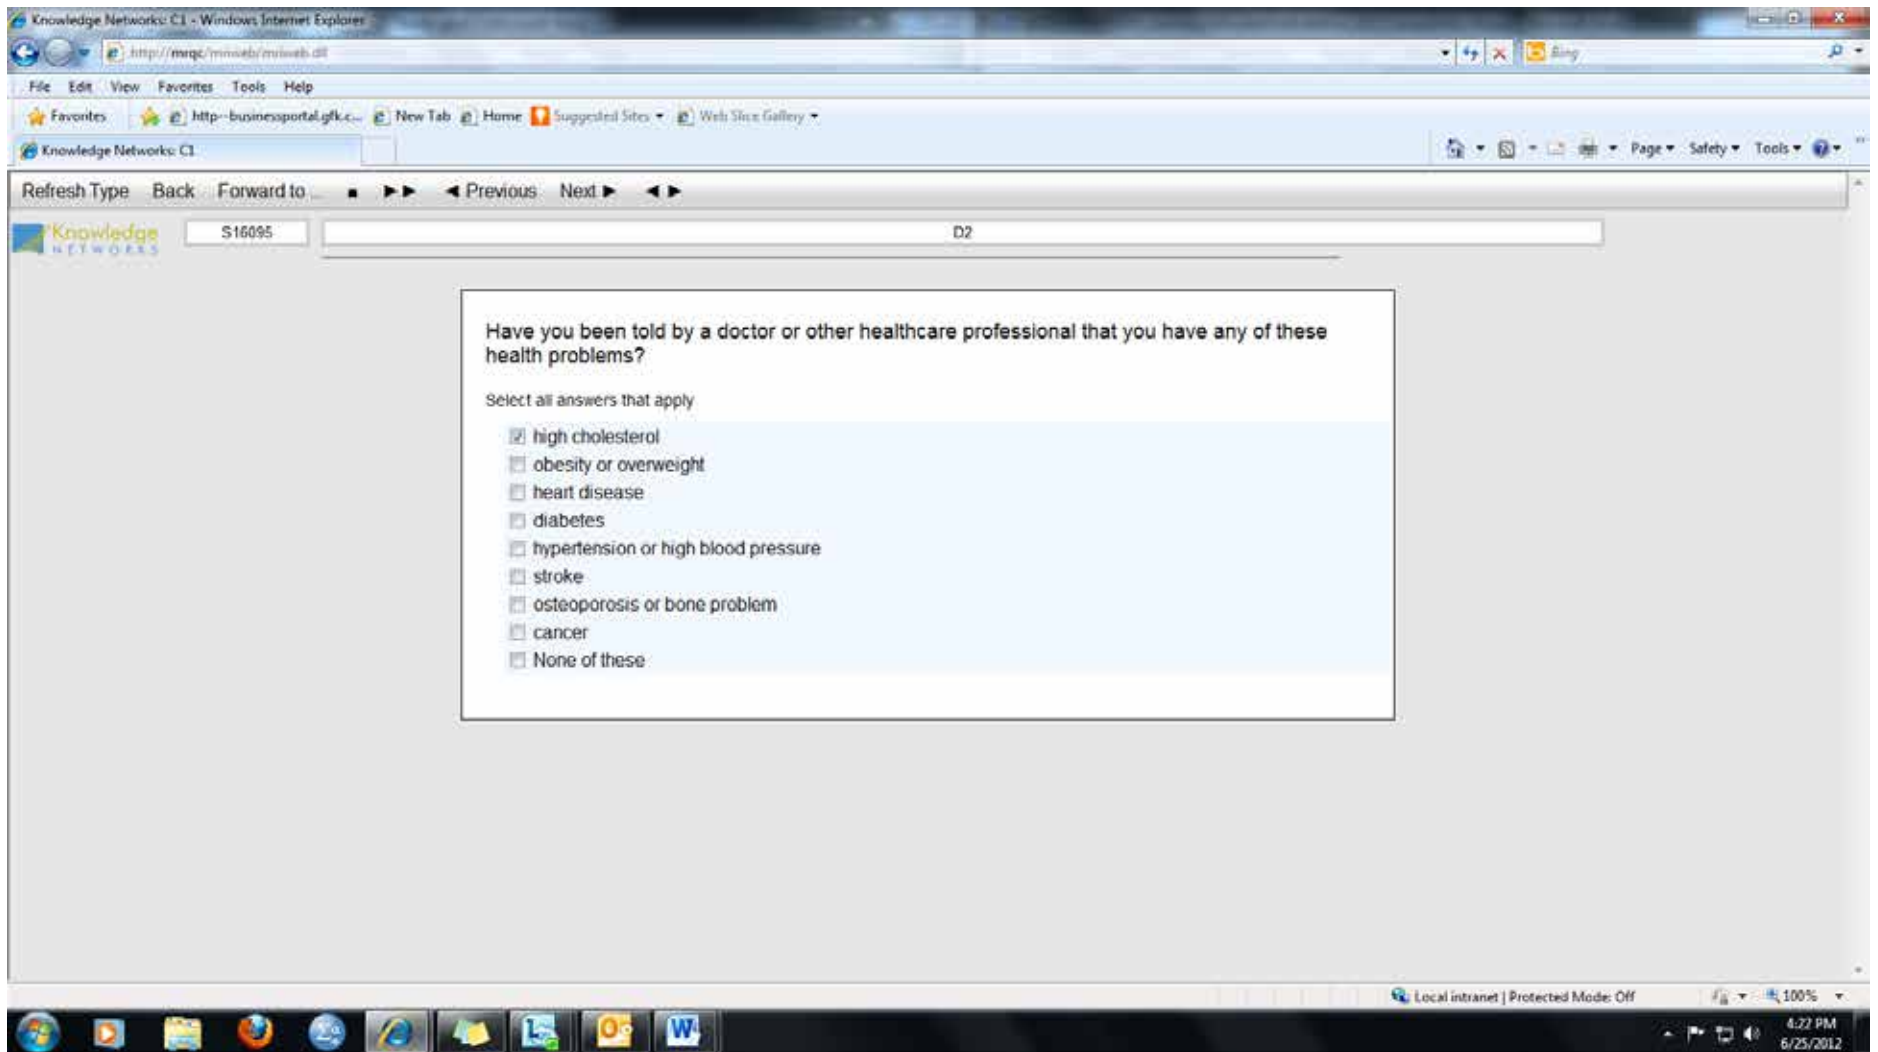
Knowledge Networks: C1 - Windows Internet Explorer

http://mrqc/mriweb/mriweb.dll

Bing

File Edit View Favorites Tools Help

Favorites | http--businessportal.gfk.c... New Tab Home Suggested Sites ▾ Web Slice Gallery ▾

Knowledge Networks: C1

Page ▾ Safety ▾ Tools ▾

Refresh Type Back Forward to ... ■ ►► ◄ Previous Next ► ◄►

Knowledge NETWORKS

S16095

D2

Have you been told by a doctor or other healthcare professional that you have any of these health problems?

Select all answers that apply

high cholesterol
obesity or overweight
heart disease
diabetes
hypertension or high blood pressure
stroke
osteoporosis or bone problem
cancer
None of these

Local intranet | Protected Mode: Off

100%

4:22 PM
6/25/2012